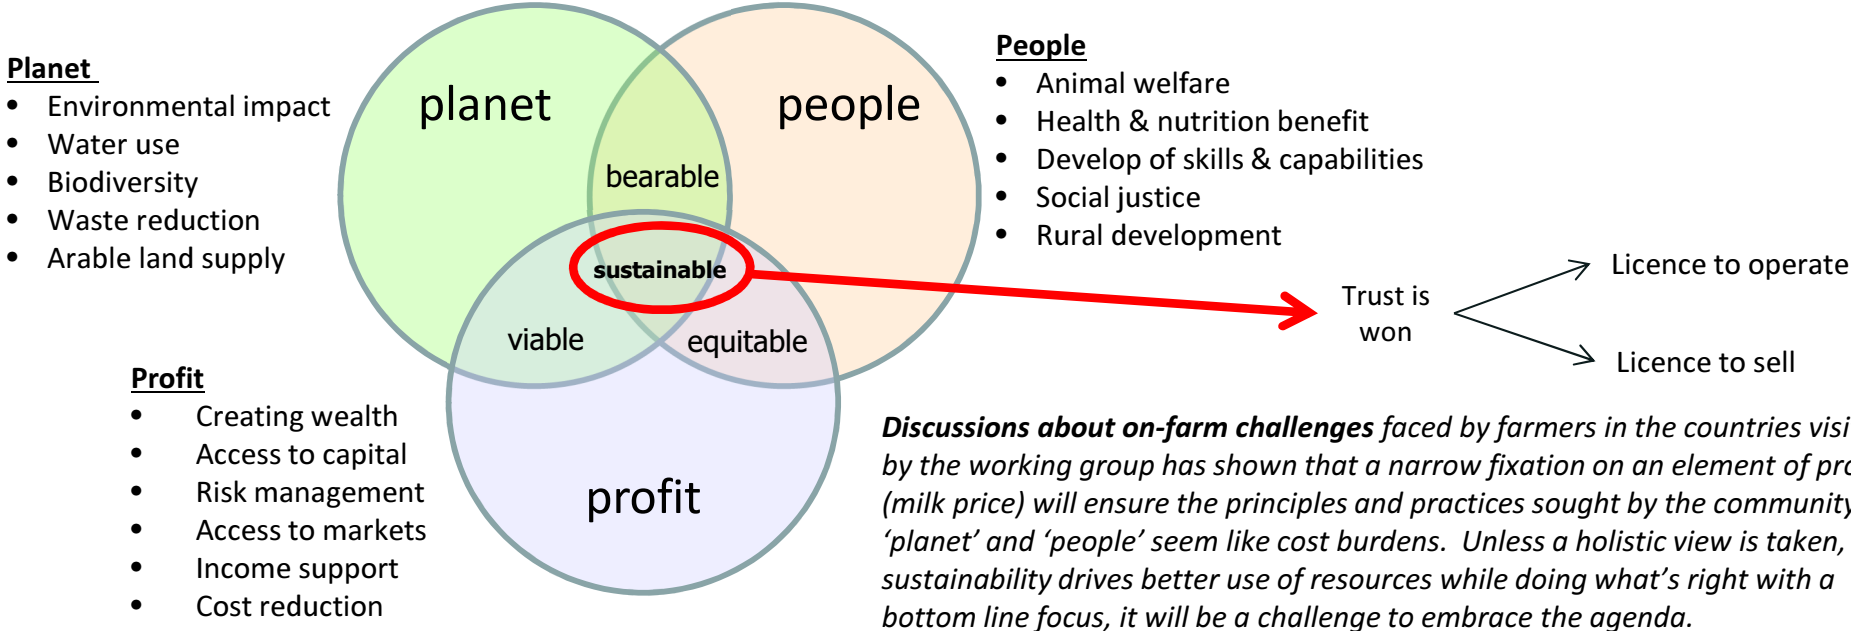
Planet
- Environmental impact
- Water use
- Biodiversity
- Waste reduction
- Arable land supply

planet

people

bearable

sustainable

viable

equitable

profit

People
- Animal welfare
- Health & nutrition benefit
- Develop of skills & capabilities
- Social justice
- Rural development

Trust is won

Licence to operate

Licence to sell

Profit
- Creating wealth
- Access to capital
- Risk management
- Access to markets
- Income support
- Cost reduction

***Discussions about on-farm challenges*** *faced by farmers in the countries visi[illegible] by the working group has shown that a narrow fixation on an element of pr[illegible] (milk price) will ensure the principles and practices sought by the communit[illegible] 'planet' and 'people' seem like cost burdens. Unless a holistic view is taken, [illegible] sustainability drives better use of resources while doing what's right with a bottom line focus, it will be a challenge to embrace the agenda.*